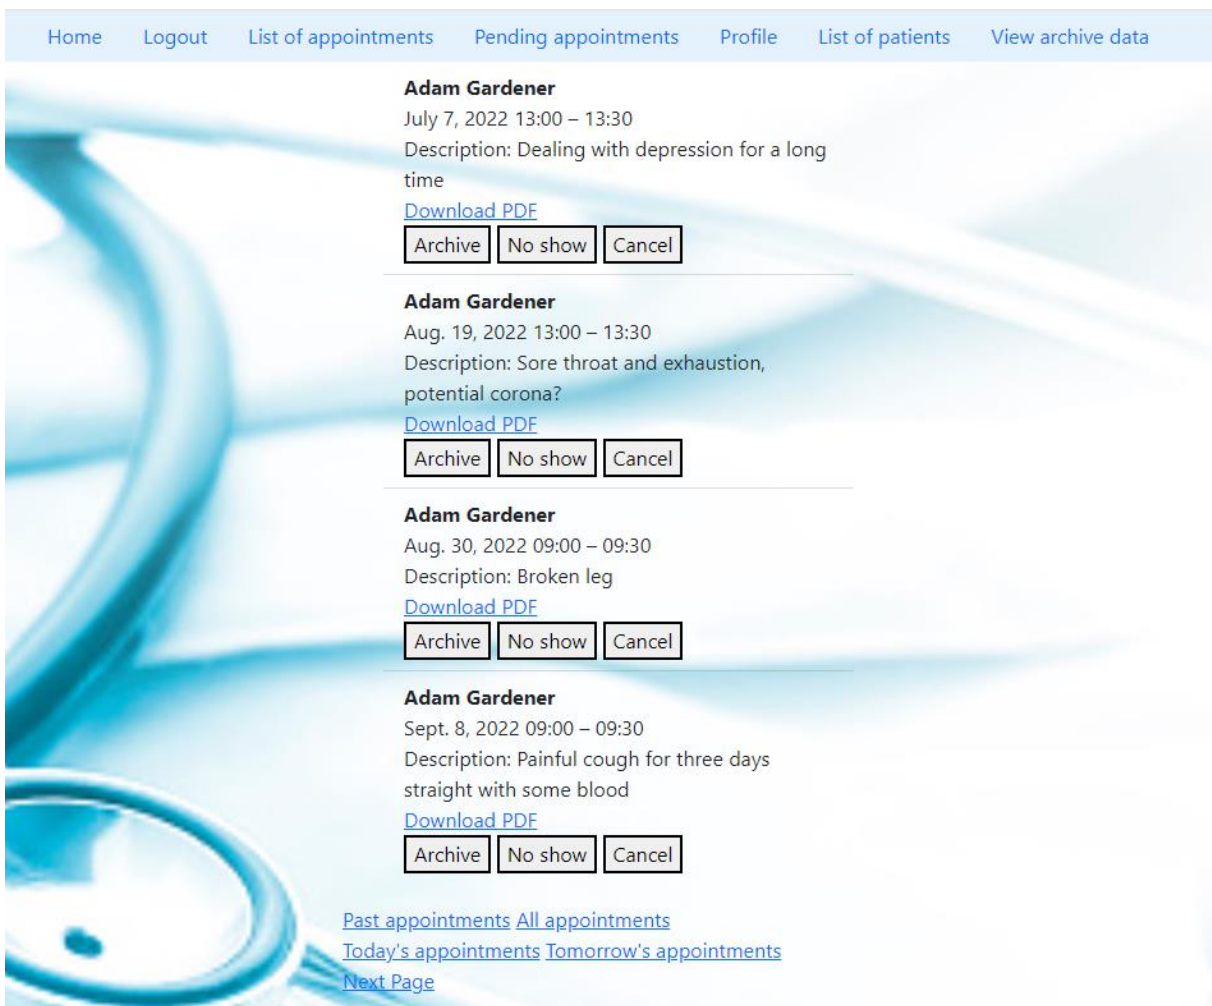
Home Logout List of appointments Pending appointments Profile List of patients View archive data

**Adam Gardener**
July 7, 2022 13:00 – 13:30
Description: Dealing with depression for a long time
Download PDF
Archive No show Cancel

**Adam Gardener**
Aug. 19, 2022 13:00 – 13:30
Description: Sore throat and exhaustion, potential corona?
Download PDF
Archive No show Cancel

**Adam Gardener**
Aug. 30, 2022 09:00 – 09:30
Description: Broken leg
Download PDF
Archive No show Cancel

**Adam Gardener**
Sept. 8, 2022 09:00 – 09:30
Description: Painful cough for three days straight with some blood
Download PDF
Archive No show Cancel

Past appointments All appointments
Today's appointments Tomorrow's appointments
Next Page